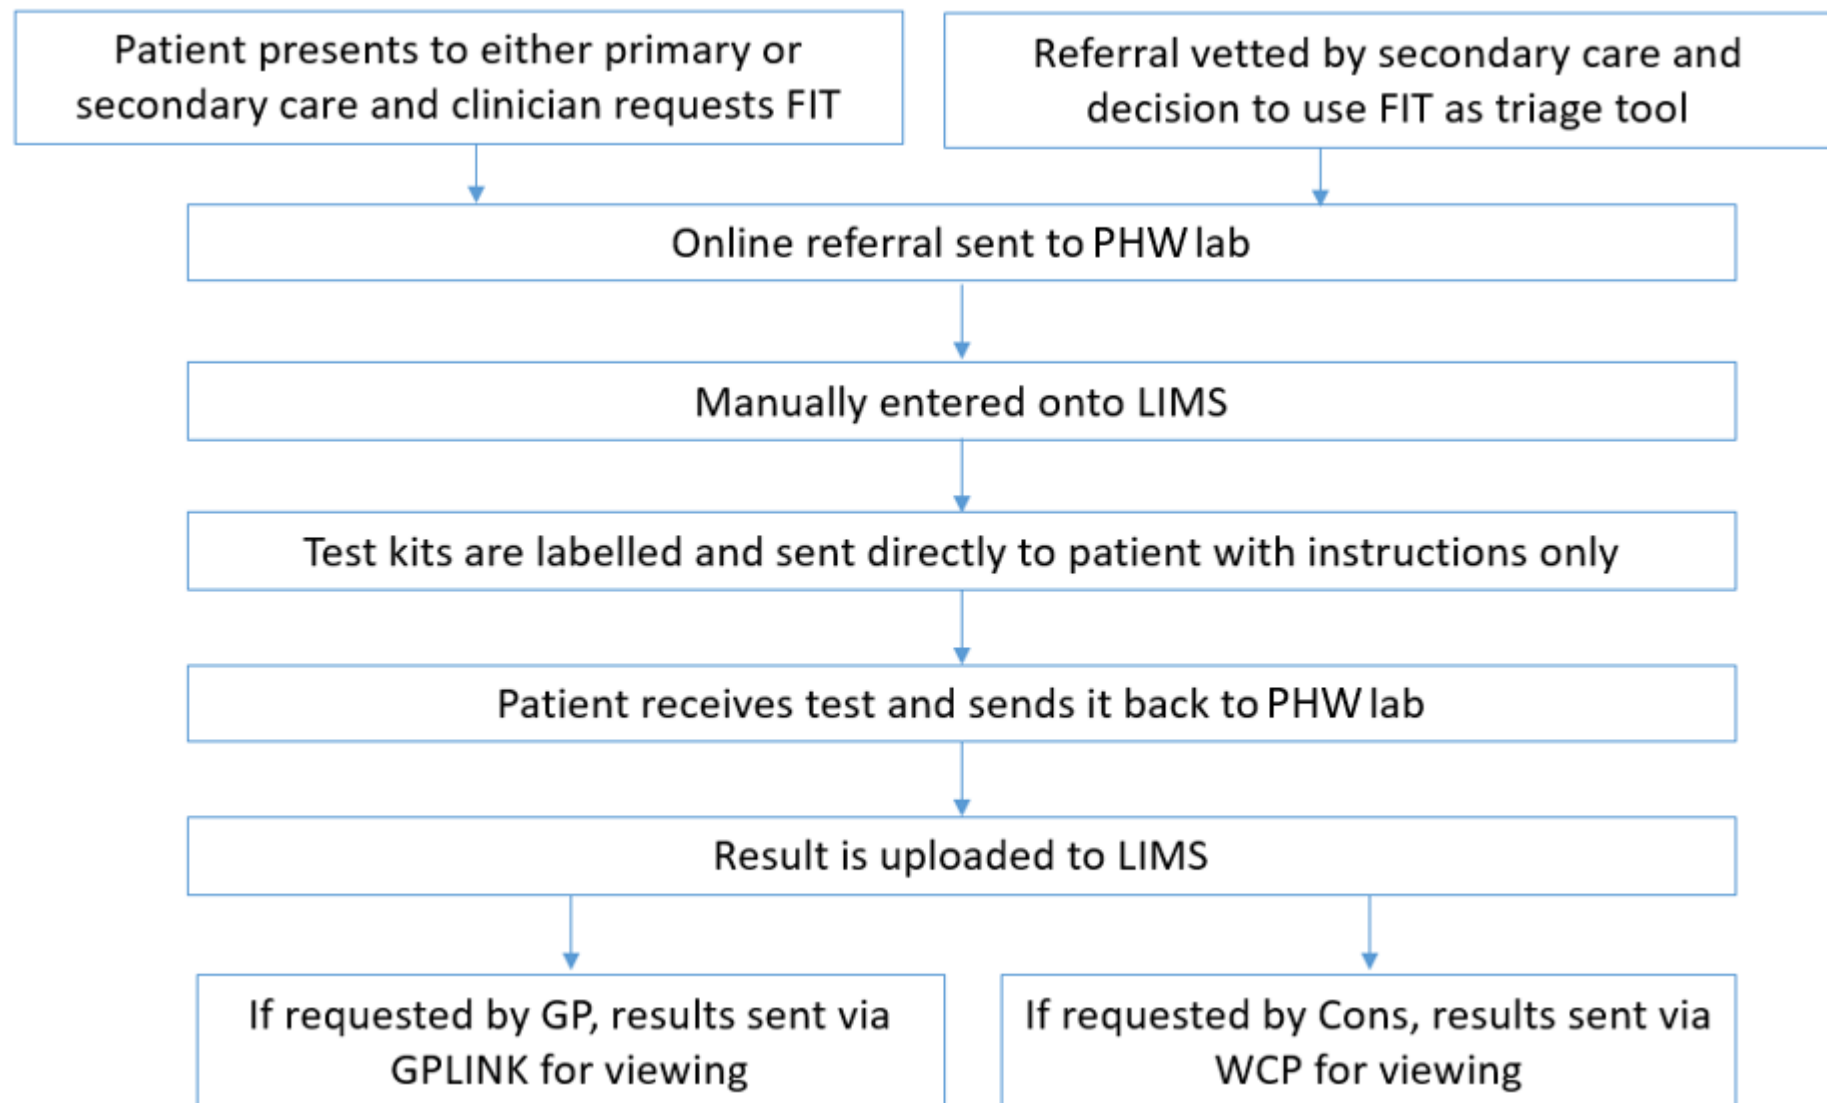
Patient presents to either primary or secondary care and clinician requests FIT

Referral vetted by secondary care and decision to use FIT as triage tool

Online referral sent to PHW lab

Manually entered onto LIMS

Test kits are labelled and sent directly to patient with instructions only

Patient receives test and sends it back to PHW lab

Result is uploaded to LIMS

If requested by GP, results sent via GPLINK for viewing

If requested by Cons, results sent via WCP for viewing